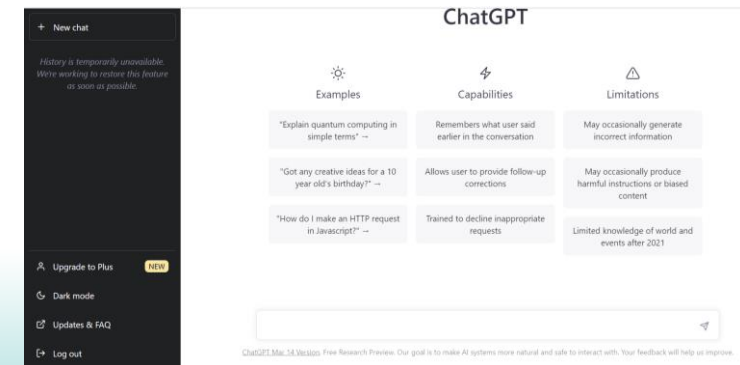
+ New chat

History is temporarily unavailable. We're working to restore this feature as soon as possible.

Upgrade to Plus NEW

Dark mode

Updates & FAQ

Log out

ChatGPT

Examples

"Explain quantum computing in simple terms" →

"Got any creative ideas for a 10 year old's birthday?" →

"How do I make an HTTP request in Javascript?" →

Capabilities

Remembers what user said earlier in the conversation

Allows user to provide follow-up corrections

Trained to decline inappropriate requests

Limitations

May occasionally generate incorrect information

May occasionally produce harmful instructions or biased content

Limited knowledge of world and events after 2021

ChatGPT Mar 14 Version. Free Research Preview. Our goal is to make AI systems more natural and safe to interact with. Your feedback will help us improve.